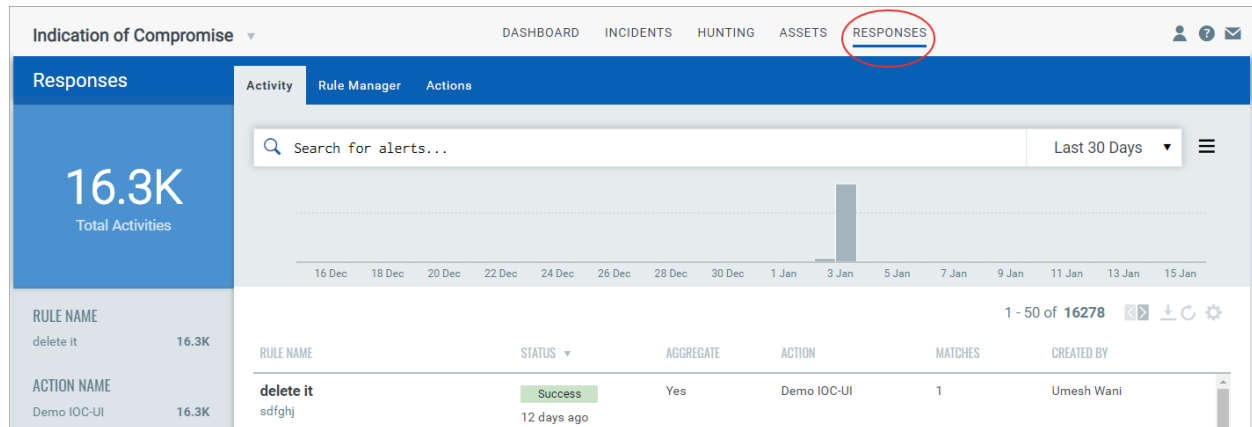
Indication of Compromise

DASHBOARD INCIDENTS HUNTING ASSETS RESPONSES

Responses

Activity Rule Manager Actions

16.3K
Total Activities

Search for alerts...

Last 30 Days

16 Dec 18 Dec 20 Dec 22 Dec 24 Dec 26 Dec 28 Dec 30 Dec 1 Jan 3 Jan 5 Jan 7 Jan 9 Jan 11 Jan 13 Jan 15 Jan

1 - 50 of 16278

RULE NAME
delete it 16.3K

ACTION NAME
Demo IOC-UI 16.3K

| RULE NAME | STATUS | AGGREGATE | ACTION | MATCHES | CREATED BY |
|---|---|---|---|---|---|
| delete it sdfghj | Success 12 days ago | Yes | Demo IOC-UI | 1 | Umesh Wani |